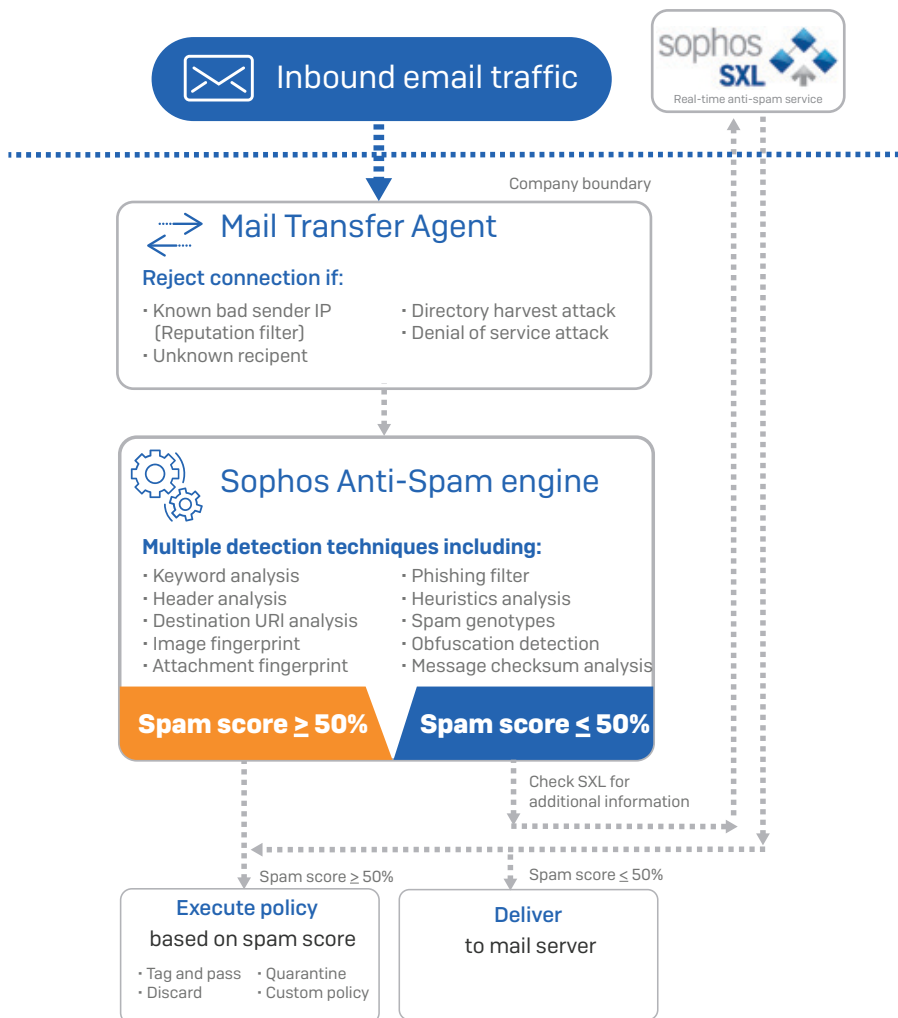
Inbound email traffic

sophos SXL
Real-time anti-spam service

Company boundary

Mail Transfer Agent

Reject connection if:

· Known bad sender IP (Reputation filter)
· Unknown recipent

· Directory harvest attack
· Denial of service attack

Sophos Anti-Spam engine

Multiple detection techniques including:

· Keyword analysis
· Header analysis
· Destination URI analysis
· Image fingerprint
· Attachment fingerprint

· Phishing filter
· Heuristics analysis
· Spam genotypes
· Obfuscation detection
· Message checksum analysis

Spam score $\geq$ 50%

Spam score $\leq$ 50%

Check SXL for additional information

Spam score $\geq$ 50%

Spam score $\leq$ 50%

Execute policy
based on spam score

· Tag and pass
· Discard

· Quarantine
· Custom policy

Deliver
to mail server